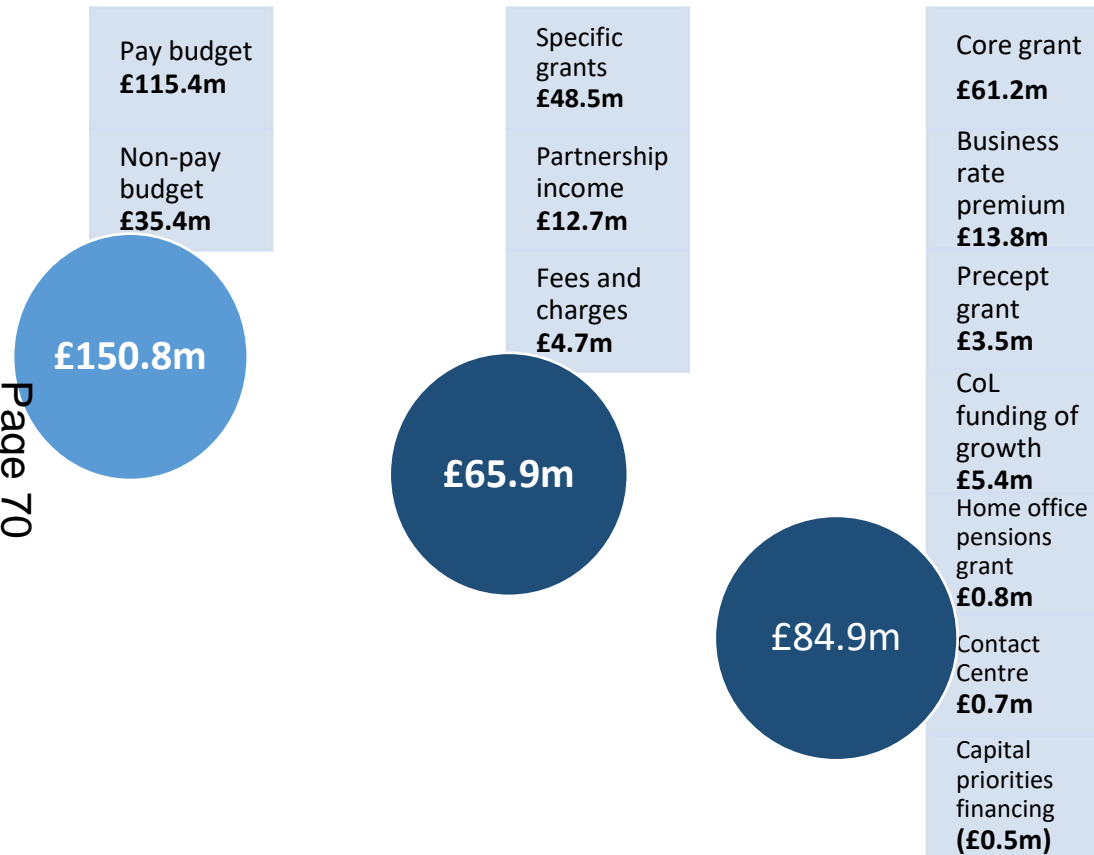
Pay budget
**£115.4m**

Non-pay budget
**£35.4m**

£150.8m

Page 70

Specific grants
**£48.5m**

Partnership income
**£12.7m**

Fees and charges
**£4.7m**

£65.9m

Core grant
**£61.2m**

Business rate premium
**£13.8m**

Precept grant
**£3.5m**

CoL funding of growth
**£5.4m**

Home office pensions grant
**£0.8m**

Contact Centre
**£0.7m**

Capital priorities financing
**(£0.5m)**

£84.9m